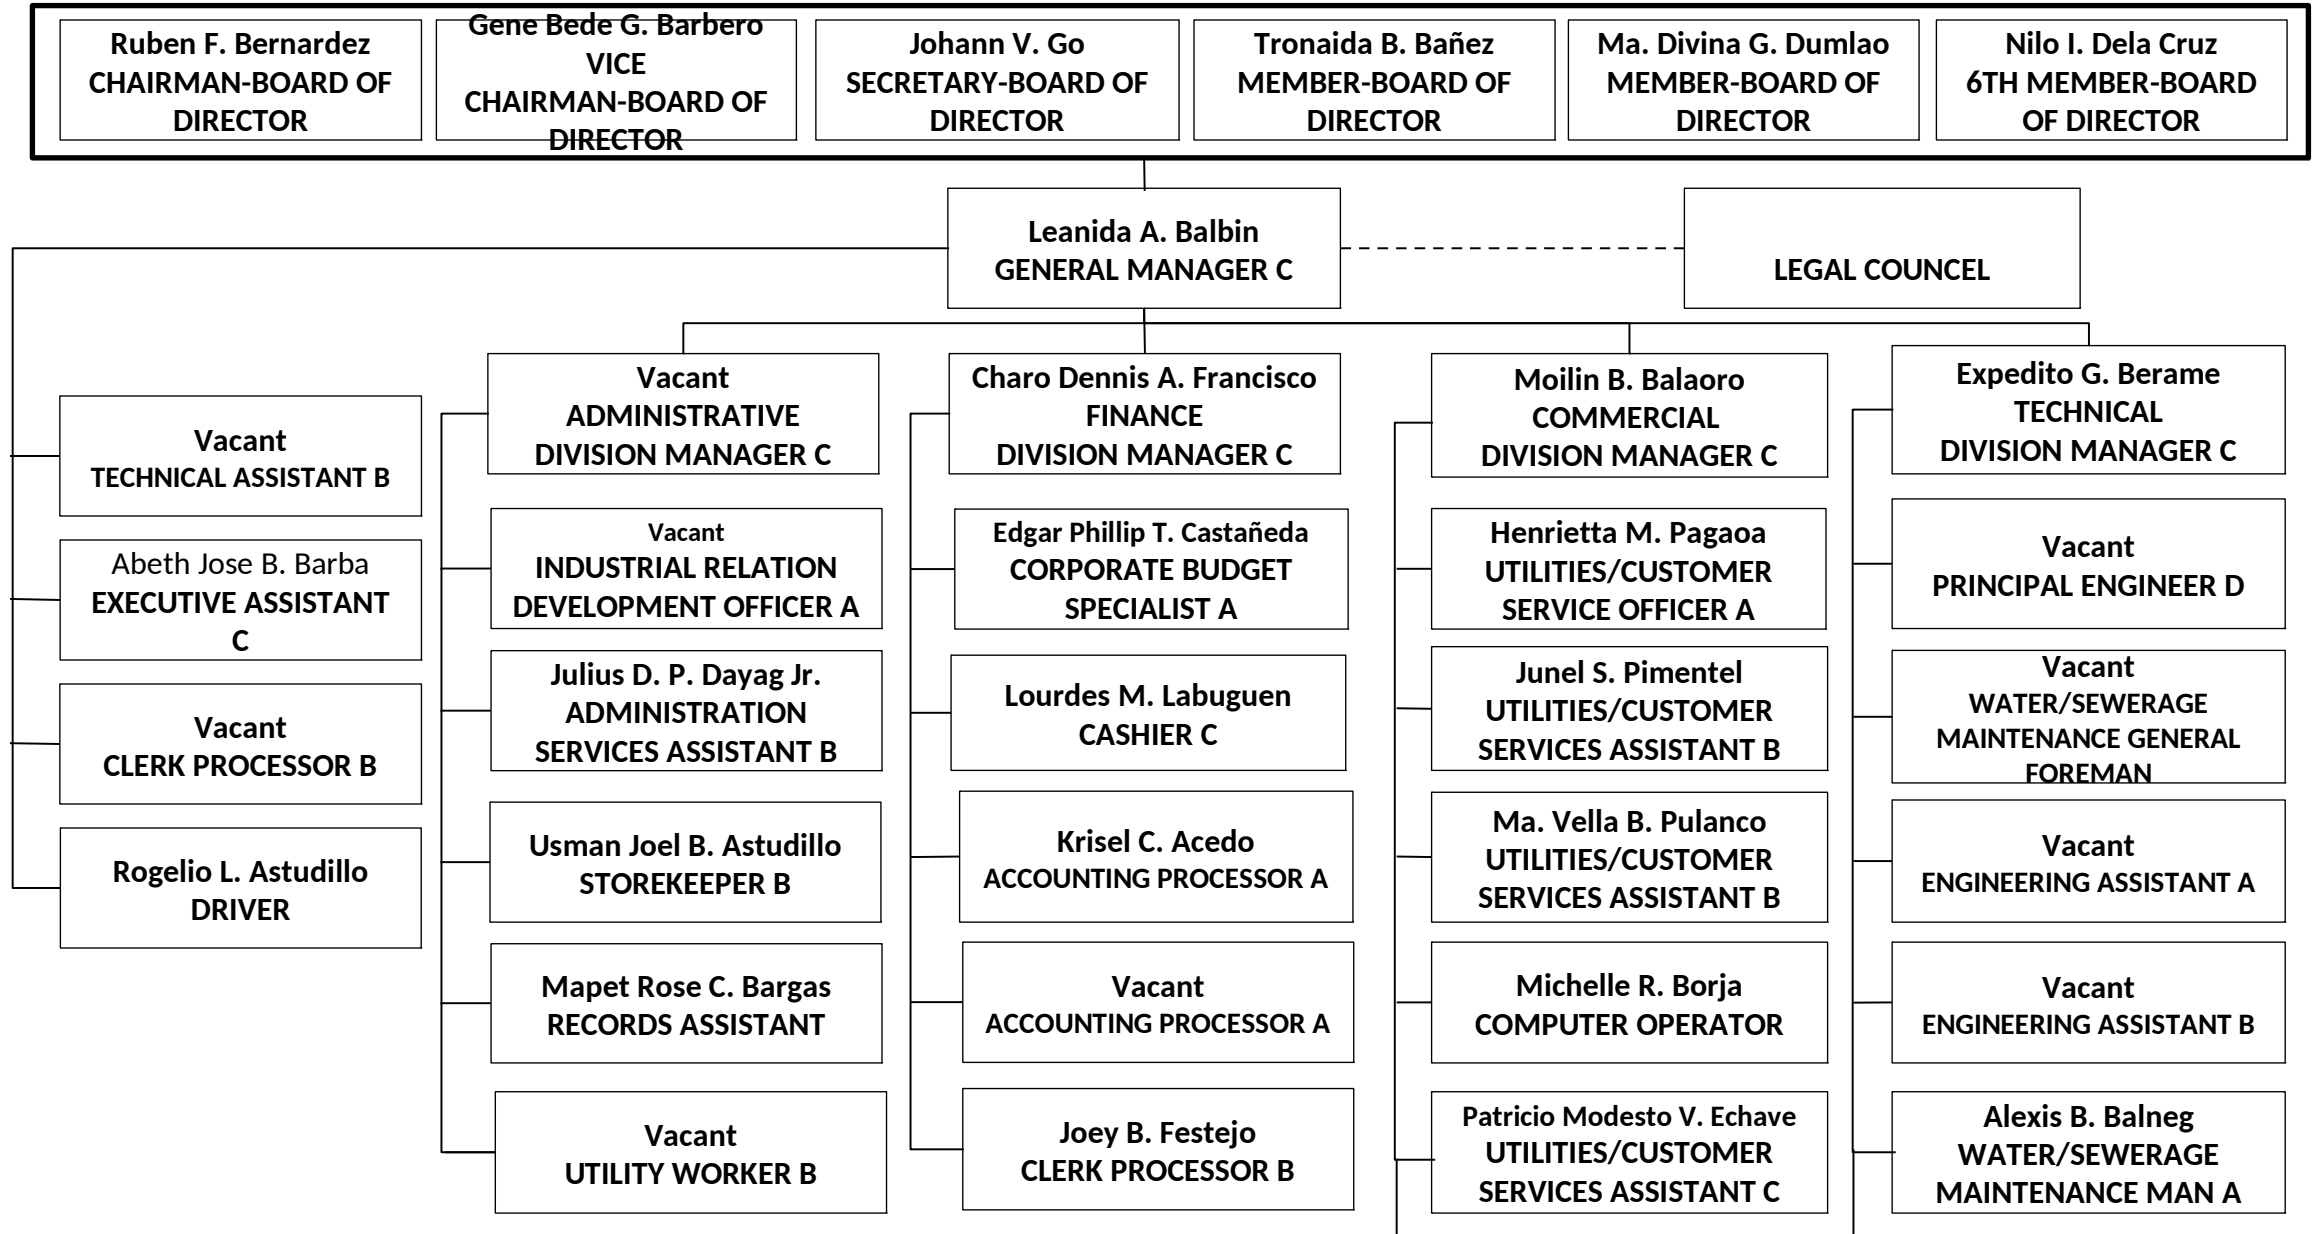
Ruben F. Bernardez
CHAIRMAN-BOARD OF DIRECTOR

Gene Bede G. Barbero
VICE CHAIRMAN-BOARD OF DIRECTOR

Johann V. Go
SECRETARY-BOARD OF DIRECTOR

Tronaida B. Bañez
MEMBER-BOARD OF DIRECTOR

Ma. Divina G. Dumlao
MEMBER-BOARD OF DIRECTOR

Nilo I. Dela Cruz
6TH MEMBER-BOARD OF DIRECTOR

Leanida A. Balbin
GENERAL MANAGER C

LEGAL COUNCEL

Vacant
TECHNICAL ASSISTANT B

Abeth Jose B. Barba
EXECUTIVE ASSISTANT C

Vacant
CLERK PROCESSOR B

Rogelio L. Astudillo
DRIVER

Vacant
ADMINISTRATIVE DIVISION MANAGER C

Vacant
INDUSTRIAL RELATION DEVELOPMENT OFFICER A

Julius D. P. Dayag Jr.
ADMINISTRATION SERVICES ASSISTANT B

Usman Joel B. Astudillo
STOREKEEPER B

Mapet Rose C. Bargas
RECORDS ASSISTANT

Vacant
UTILITY WORKER B

Charo Dennis A. Francisco
FINANCE DIVISION MANAGER C

Edgar Phillip T. Castañeda
CORPORATE BUDGET SPECIALIST A

Lourdes M. Labuguen
CASHIER C

Krisel C. Acedo
ACCOUNTING PROCESSOR A

Vacant
ACCOUNTING PROCESSOR A

Joey B. Festejo
CLERK PROCESSOR B

Moilin B. Balaoro
COMMERCIAL DIVISION MANAGER C

Henrietta M. Pagaoa
UTILITIES/CUSTOMER SERVICE OFFICER A

Junel S. Pimentel
UTILITIES/CUSTOMER SERVICES ASSISTANT B

Ma. Vella B. Pulanco
UTILITIES/CUSTOMER SERVICES ASSISTANT B

Michelle R. Borja
COMPUTER OPERATOR

Patricio Modesto V. Echave
UTILITIES/CUSTOMER SERVICES ASSISTANT C

Expedito G. Berame
TECHNICAL DIVISION MANAGER C

Vacant
PRINCIPAL ENGINEER D

Vacant
WATER/SEWERAGE MAINTENANCE GENERAL FOREMAN

Vacant
ENGINEERING ASSISTANT A

Vacant
ENGINEERING ASSISTANT B

Alexis B. Balneg
WATER/SEWERAGE MAINTENANCE MAN A